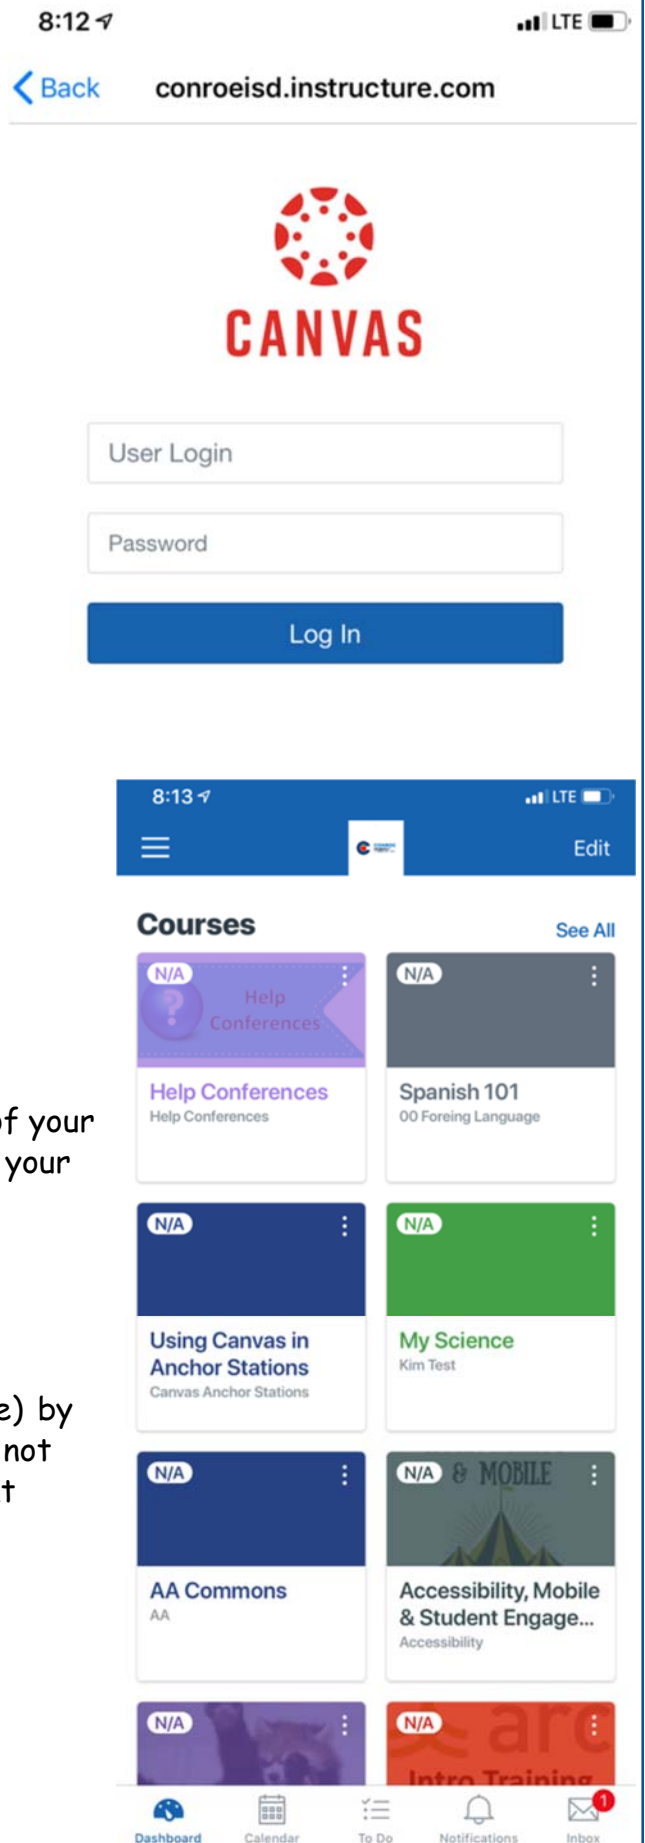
8:12

LTE

Back conroeisd.instructure.com

CANVAS

User Login

Password

Log In

8:13

LTE

Edit

Courses

See All

N/A

Help Conferences

Help Conferences
Help Conferences

N/A

Spanish 101
00 Foreing Language

f your
your

N/A

Using Canvas in Anchor Stations
Canvas Anchor Stations

N/A

My Science
Kim Test

e) by
not
t

N/A

AA Commons
AA

N/A & MOBILE

Accessibility, Mobile & Student Engage...
Accessibility

N/A

N/A arc
Intro Training

Dashboard Calendar To Do Notifications 1 Inbox